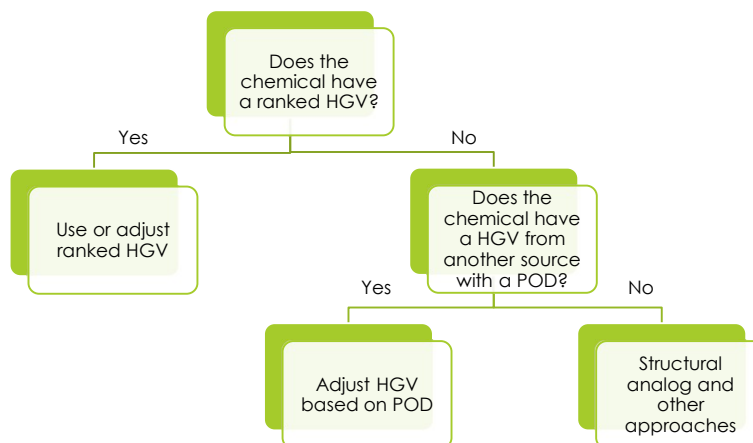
Does the chemical have a ranked HGV?

Yes

No

Use or adjust ranked HGV

Does the chemical have a HGV from another source with a POD?

Yes

No

Adjust HGV based on POD

Structural analog and other approaches